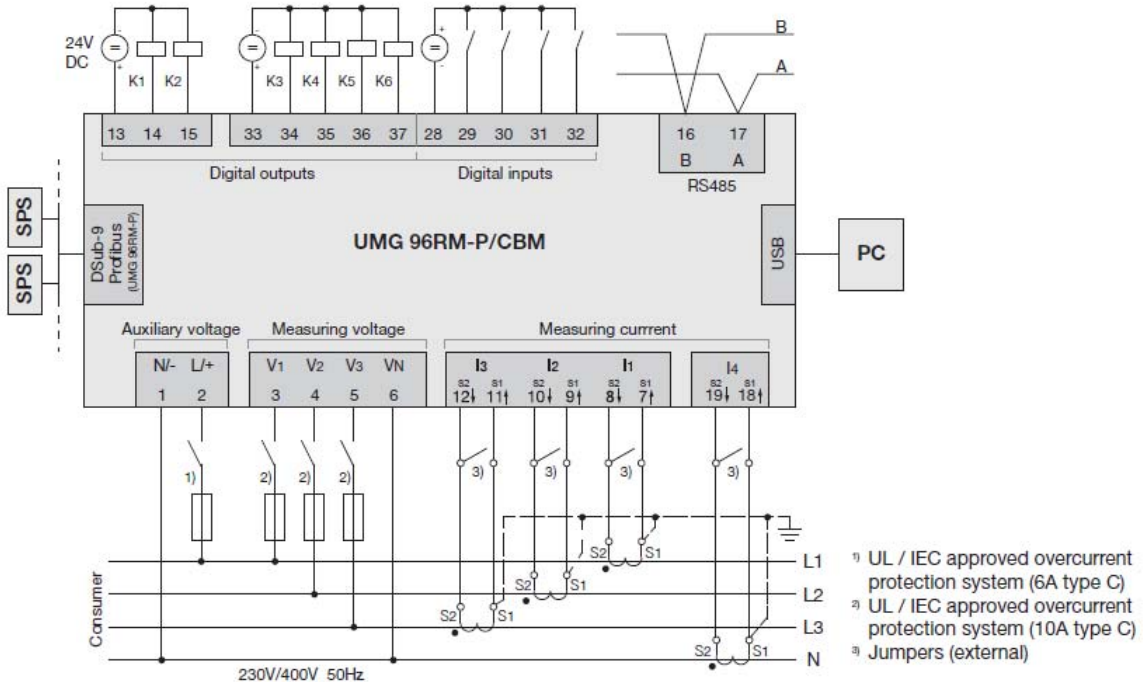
24V DC

K1 K2 K3 K4 K5 K6

B

A

13 14 15 33 34 35 36 37 28 29 30 31 32

16 17
B A

Digital outputs

Digital inputs

RS485

SPS

SPS

DSub-9 Profibus (UMG 96RM-P)

UMG 96RM-P/CBM

USB

PC

Auxiliary voltage

Measuring voltage

Measuring currrent

N/- L/+
1 2

V1 V2 V3 VN
3 4 5 6

I3 I2 I1
S2 S1 S2 S1 S2 S1
12 11 10 9 8 7

I4
S2 S1
19 18

1)

2) 2) 2)

3) 3) 3) 3)

S2 S1

S2 S1

S2 S1

S2 S1

L1

L2

L3

N

Consumer

230V/400V 50Hz

1) UL / IEC approved overcurrent protection system (6A type C)
2) UL / IEC approved overcurrent protection system (10A type C)
3) Jumpers (external)